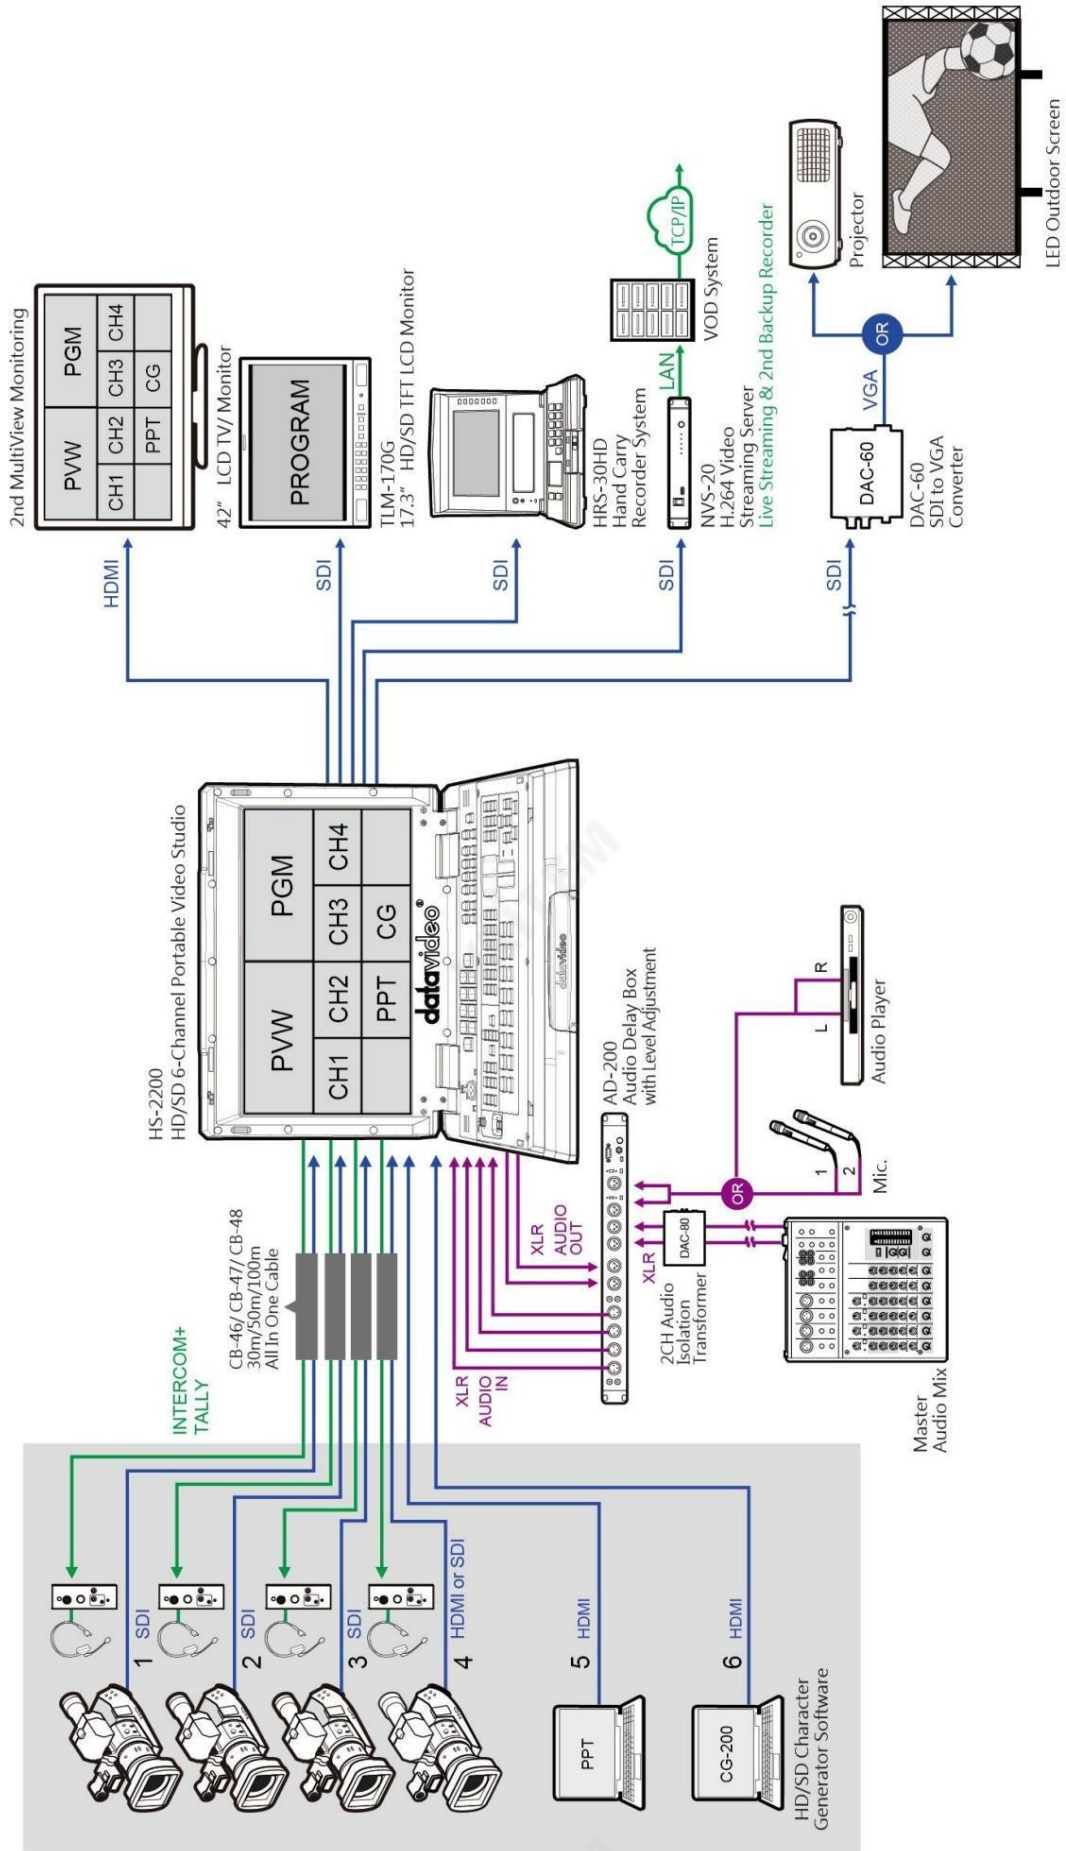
2nd MultiView Monitoring

PVW
PGM
CH1
CH2
CH3
CH4
PPT
CG

HDMI

42" LCD TV/ Monitor

PROGRAM

SDI

TLM-170G
17.3" HD/SD TFT LCD Monitor

SDI

HRS-30HD
Hand Carry
Recorder System

LAN

TCP/IP

VOD System

SDI

NVS-20
H.264 Video
Streaming Server
Live Streaming & 2nd Backup Recorder

Projector

LED Outdoor Screen

OR

VGA

DAC-60

SDI

DAC-60
SDI to VGA
Converter

HS-2200
HD/SD 6-Channel Portable Video Studio

PVW
PGM
CH1
CH2
CH3
CH4
PPT
CG

datavideo

AD-200
Audio Delay Box
with Level Adjustment

R
L
Audio Player

1
2
Mic.

OR

XLR
AUDIO
OUT

DAC-80

XLR

2CH Audio
Isolation
Transformer

Master
Audio Mix

CB-46/CB-47/CB-48
30m/50m/100m
All In One Cable

INTERCOM+
TALLY

XLR
AUDIO
IN

1 SDI
2 SDI
3 SDI
4 HDMI or SDI
5 HDMI
6 HDMI

PPT

CG-200

HD/SD Character
Generator Software